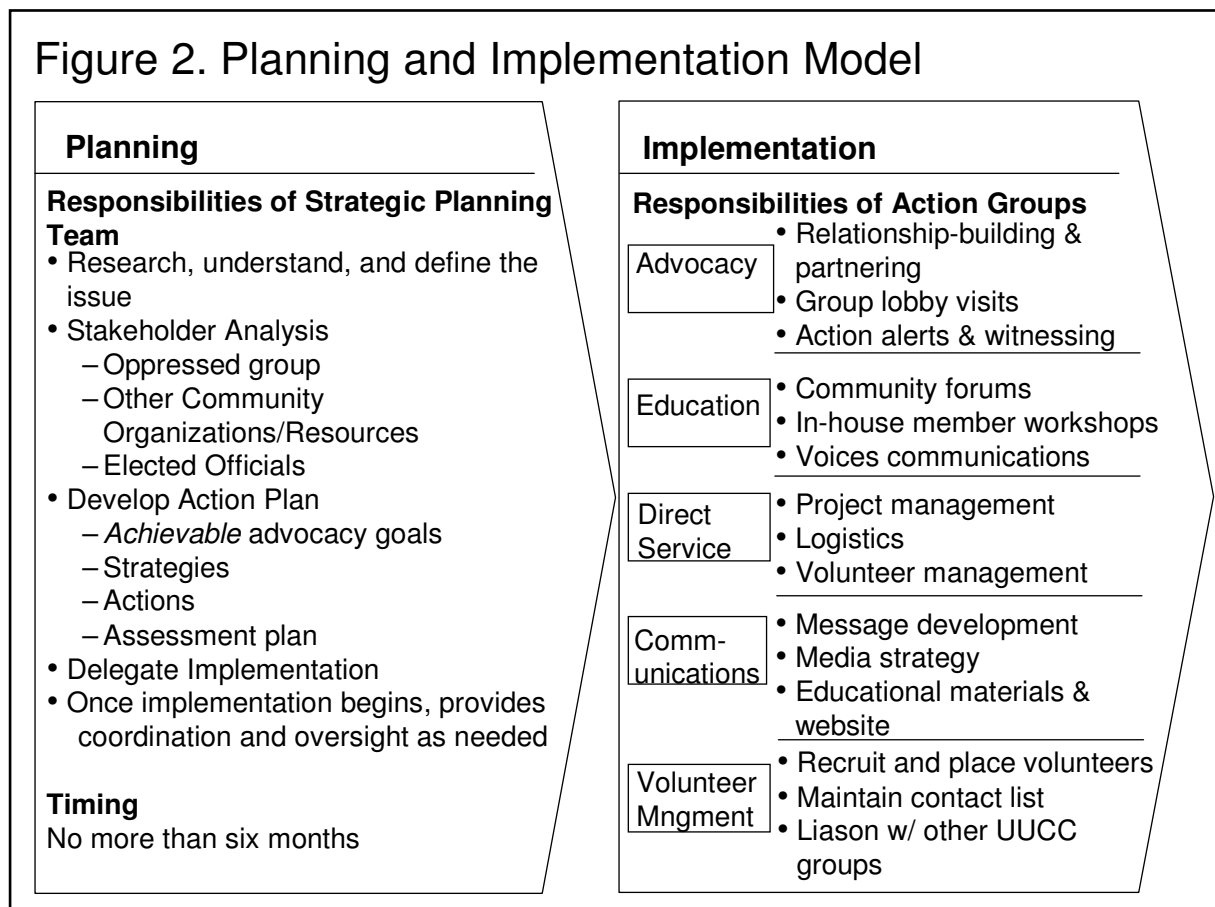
Figure 2. Planning and Implementation Model

Planning

Responsibilities of Strategic Planning Team
• Research, understand, and define the issue
• Stakeholder Analysis
– Oppressed group
– Other Community Organizations/Resources
– Elected Officials
• Develop Action Plan
– *Achievable* advocacy goals
– Strategies
– Actions
– Assessment plan
• Delegate Implementation
• Once implementation begins, provides coordination and oversight as needed

Timing
No more than six months

Implementation

Responsibilities of Action Groups

Advocacy
• Relationship-building & partnering
• Group lobby visits
• Action alerts & witnessing

Education
• Community forums
• In-house member workshops
• Voices communications

Direct Service
• Project management
• Logistics
• Volunteer management

Communications
• Message development
• Media strategy
• Educational materials & website

Volunteer Mngment
• Recruit and place volunteers
• Maintain contact list
• Liason w/ other UUCC groups